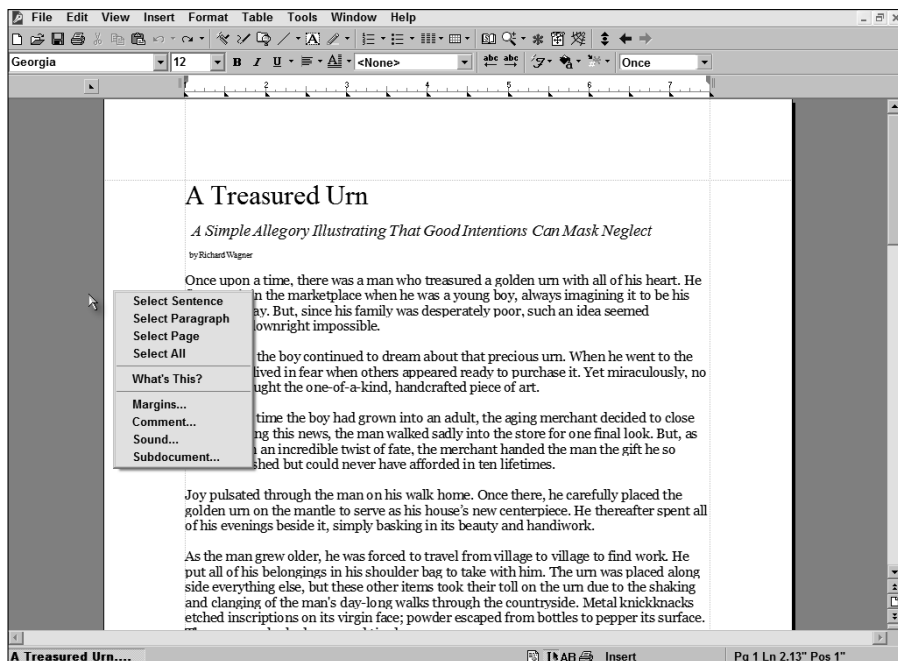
File Edit View Insert Format Table Tools Window Help

Georgia 12 <None> Once

A Treasured Urn

A Simple Allegory Illustrating That Good Intentions Can Mask Neglect

by Richard Wagner

Once upon a time, there was a man who treasured a golden urn with all of his heart. He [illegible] in the marketplace when he was a young boy, always imagining it to be his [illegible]ay. But, since his family was desperately poor, such an idea seemed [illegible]ownright impossible.

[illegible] the boy continued to dream about that precious urn. When he went to the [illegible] lived in fear when others appeared ready to purchase it. Yet miraculously, no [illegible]ught the one-of-a-kind, handcrafted piece of art.

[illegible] time the boy had grown into an adult, the aging merchant decided to close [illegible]ng this news, the man walked sadly into the store for one final look. But, as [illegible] an incredible twist of fate, the merchant handed the man the gift he so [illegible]shed but could never have afforded in ten lifetimes.

Select Sentence
Select Paragraph
Select Page
Select All
What's This?
Margins...
Comment...
Sound...
Subdocument...

Joy pulsated through the man on his walk home. Once there, he carefully placed the golden urn on the mantle to serve as his house's new centerpiece. He thereafter spent all of his evenings beside it, simply basking in its beauty and handiwork.

As the man grew older, he was forced to travel from village to village to find work. He put all of his belongings in his shoulder bag to take with him. The urn was placed along side everything else, but these other items took their toll on the urn due to the shaking and clanging of the man's day-long walks through the countryside. Metal knickknacks etched inscriptions on its virgin face; powder escaped from bottles to pepper its surface. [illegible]

A Treasured Urn.... Insert Pg 1 Ln 2.13" Pos 1"